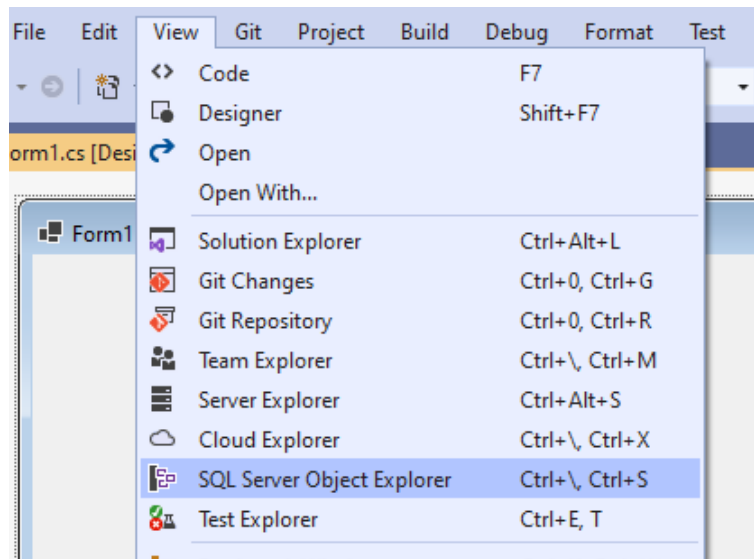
File Edit View Git Project Build Debug Format Test

orm1.cs [Desi

Form1

Code F7
Designer Shift+F7
Open
Open With...
Solution Explorer Ctrl+Alt+L
Git Changes Ctrl+0, Ctrl+G
Git Repository Ctrl+0, Ctrl+R
Team Explorer Ctrl+\, Ctrl+M
Server Explorer Ctrl+Alt+S
Cloud Explorer Ctrl+\, Ctrl+X
SQL Server Object Explorer Ctrl+\, Ctrl+S
Test Explorer Ctrl+E, T